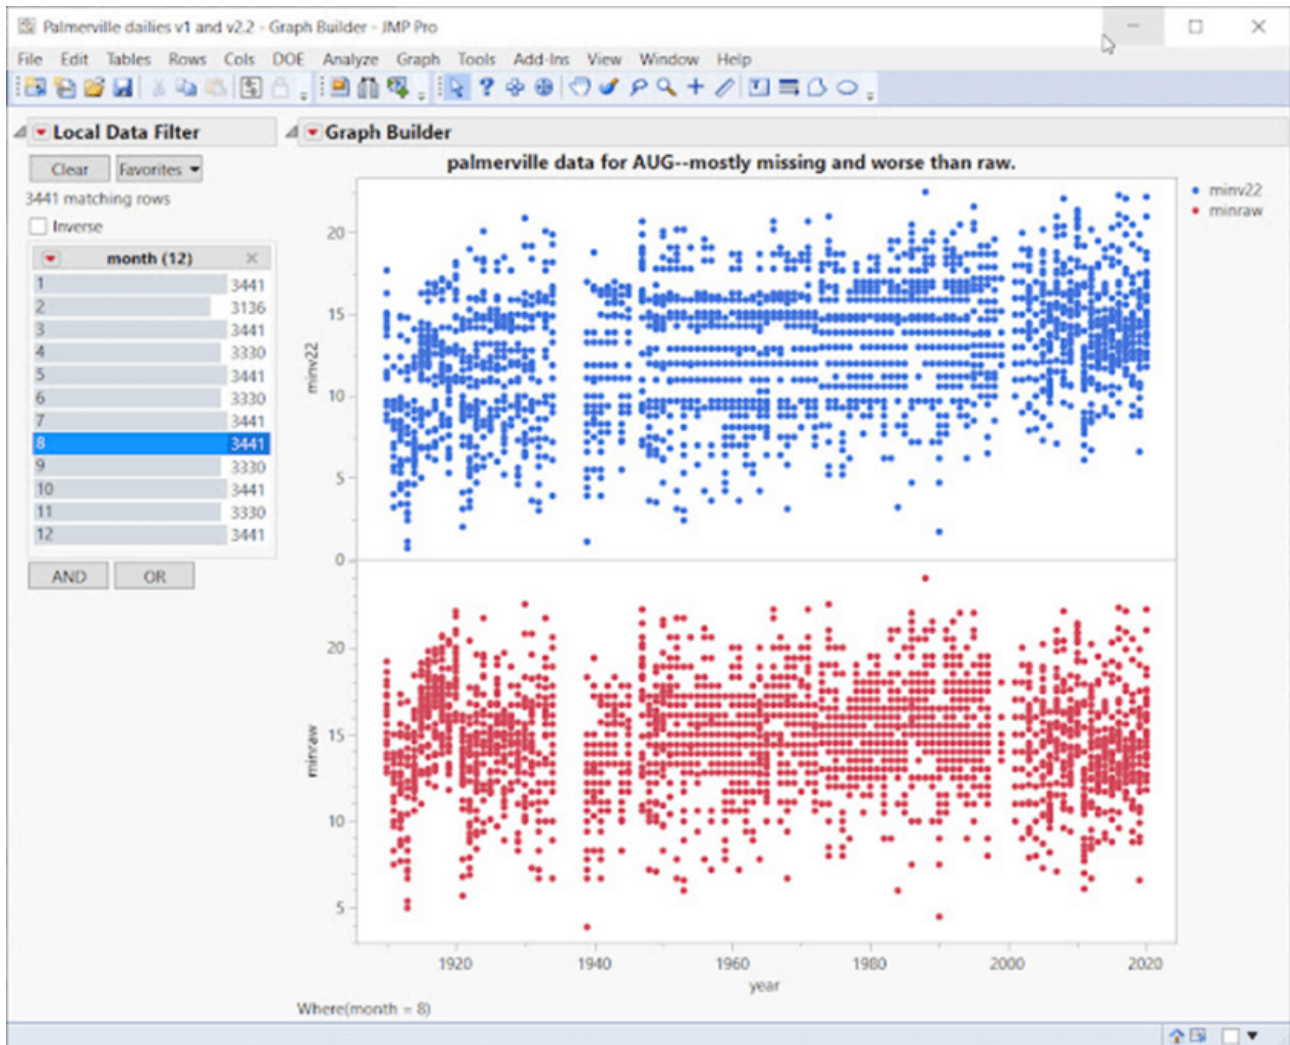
Palmerville dailies v1 and v2.2 - Graph Builder - JMP Pro

File Edit Tables Rows Cols DOE Analyze Graph Tools Add-Ins View Window Help

Local Data Filter

Clear Favorites

3441 matching rows

Inverse

month (12)

| | |
|---|---|
| 1 | 3441 |
| 2 | 3136 |
| 3 | 3441 |
| 4 | 3330 |
| 5 | 3441 |
| 6 | 3330 |
| 7 | 3441 |
| 8 | 3441 |
| 9 | 3330 |
| 10 | 3441 |
| 11 | 3330 |
| 12 | 3441 |

AND OR

Graph Builder

palmerville data for AUG--mostly missing and worse than raw.

minv22
minraw

minv22
20
15
10
5
0

minraw
20
15
10
5

1920 1940 1960 1980 2000 2020
year

Where(month = 8)